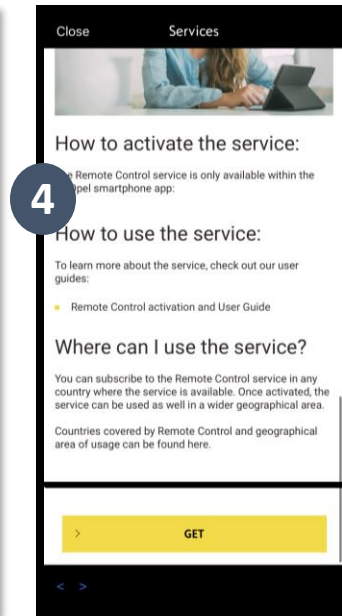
Close Services

How to activate the service:

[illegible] Remote Control service is only available within the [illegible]pel smartphone app:

4

How to use the service:

To learn more about the service, check out our user guides:

Remote Control activation and User Guide

Where can I use the service?

You can subscribe to the Remote Control service in any country where the service is available. Once activated, the service can be used as well in a wider geographical area.

Countries covered by Remote Control and geographical area of usage can be found here.

>

GET

< >